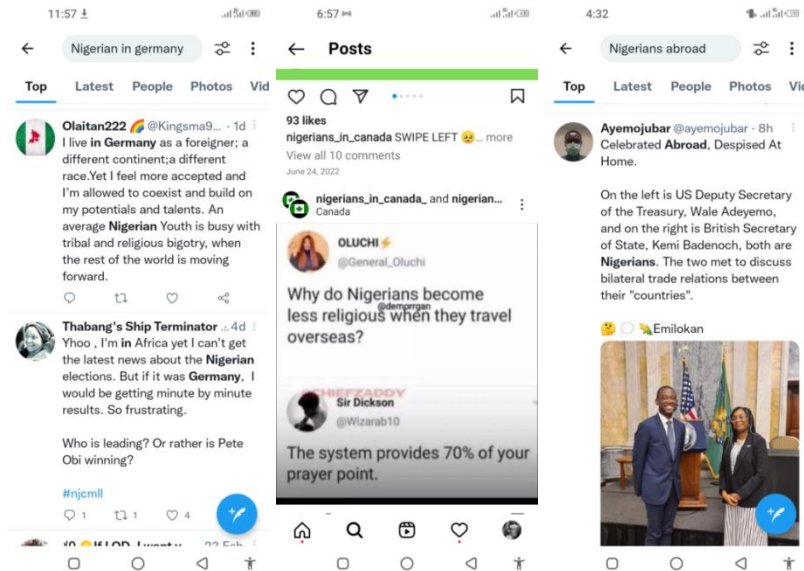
11:57

Nigerian in germany

Top Latest People Photos Vid

Olaitan222 🌈 @Kingsma9... · 1d
I live in Germany as a foreigner; a different continent;a different race.Yet I feel more accepted and I'm allowed to coexist and build on my potentials and talents. An average Nigerian Youth is busy with tribal and religious bigotry, when the rest of the world is moving forward.

Thabang's Ship Terminator · 4d
Yhoo , I'm in Africa yet I can't get the latest news about the Nigerian elections. But if it was Germany, I would be getting minute by minute results. So frustrating.

Who is leading? Or rather is Pete Obi winning?

#njcmll

1 1 4

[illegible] 23 Feb

6:57

Posts

93 likes
nigerians_in_canada SWIPE LEFT 😥... more
View all 10 comments
June 24, 2022

nigerians_in_canada_ and nigerian...
Canada

OLUCHI⚡
@General_Oluchi

Why do Nigerians become less religious when they travel overseas?

@CHIEFZADDY
@demorrgan

Sir Dickson
@Wizarab10

The system provides 70% of your prayer point.

4:32

Nigerians abroad

Top Latest People Photos Vi

Ayemojubar @ayemojubar · 8h
Celebrated Abroad, Despised At Home.

On the left is US Deputy Secretary of the Treasury, Wale Adeyemo, and on the right is British Secretary of State, Kemi Badenoch, both are Nigerians. The two met to discuss bilateral trade relations between their "countries".

🤔 💭 🍌Emilokan